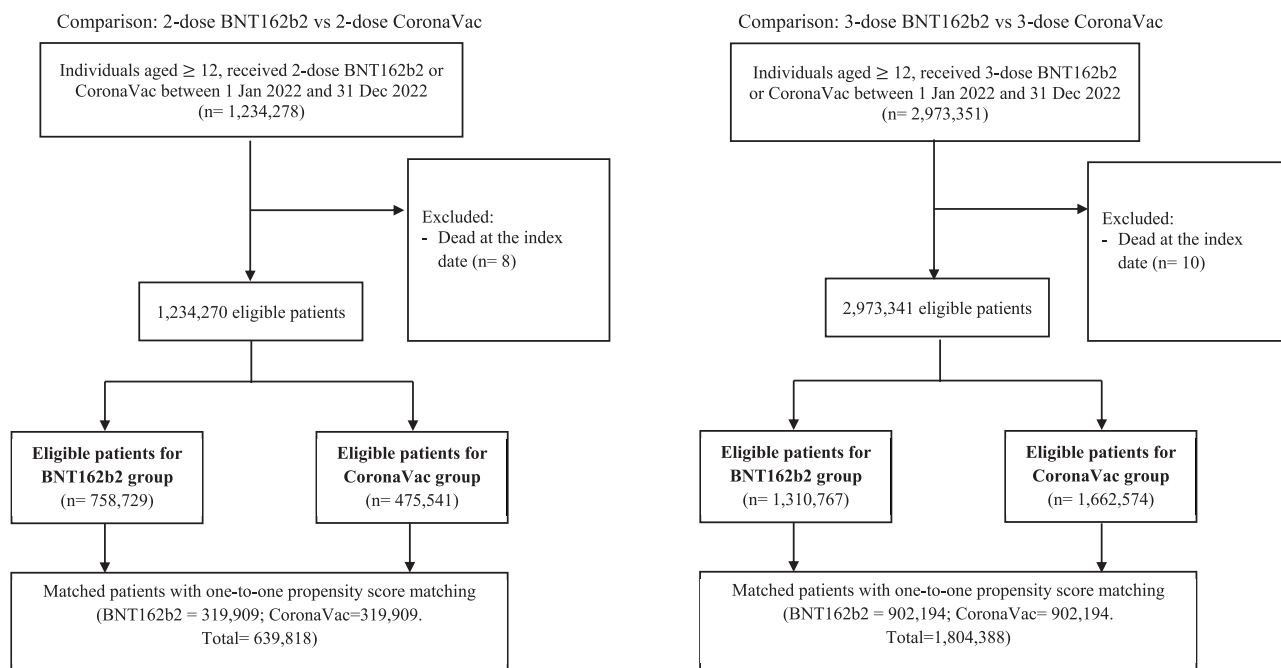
Comparison: 2-dose BNT162b2 vs 2-dose CoronaVac

Individuals aged $\geq$ 12, received 2-dose BNT162b2 or CoronaVac between 1 Jan 2022 and 31 Dec 2022 (n= 1,234,278)

Excluded:
- Dead at the index date (n= 8)

1,234,270 eligible patients

**Eligible patients for BNT162b2 group** (n= 758,729)

**Eligible patients for CoronaVac group** (n= 475,541)

Matched patients with one-to-one propensity score matching (BNT162b2 = 319,909; CoronaVac=319,909. Total= 639,818)

Comparison: 3-dose BNT162b2 vs 3-dose CoronaVac

Individuals aged $\geq$ 12, received 3-dose BNT162b2 or CoronaVac between 1 Jan 2022 and 31 Dec 2022 (n= 2,973,351)

Excluded:
- Dead at the index date (n= 10)

2,973,341 eligible patients

**Eligible patients for BNT162b2 group** (n= 1,310,767)

**Eligible patients for CoronaVac group** (n= 1,662,574)

Matched patients with one-to-one propensity score matching (BNT162b2 = 902,194; CoronaVac= 902,194. Total=1,804,388)